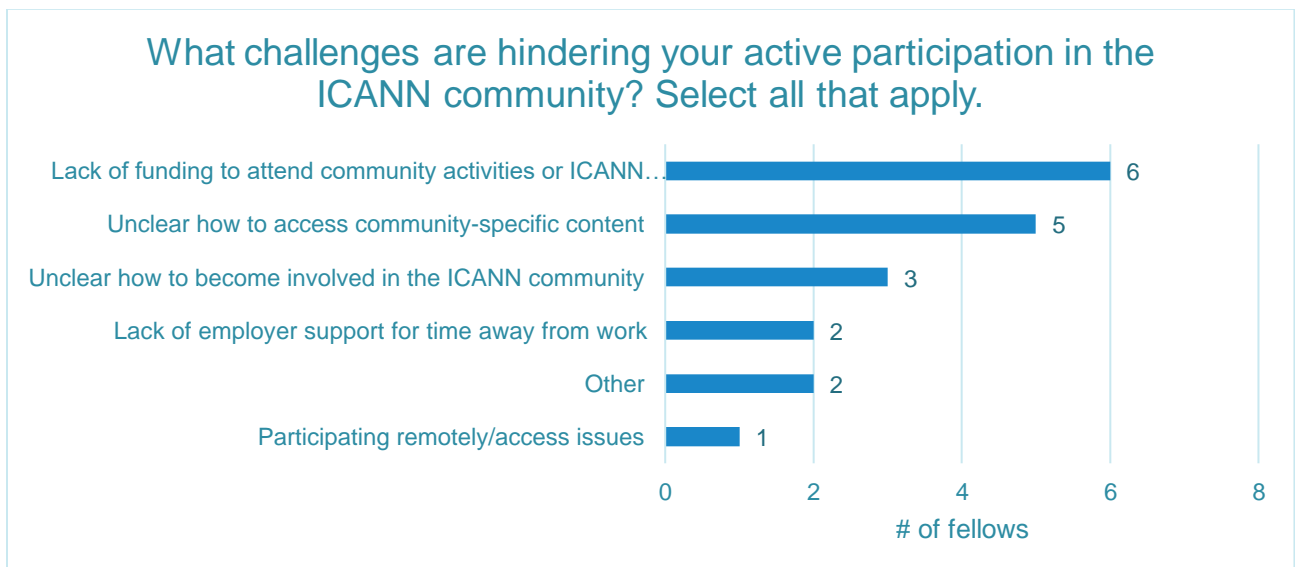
What challenges are hindering your active participation in the ICANN community? Select all that apply.

Lack of funding to attend community activities or ICANN…
Unclear how to access community-specific content
Unclear how to become involved in the ICANN community
Lack of employer support for time away from work
Other
Participating remotely/access issues

6
5
3
2
2
1

0
2
4
6
8

# of fellows